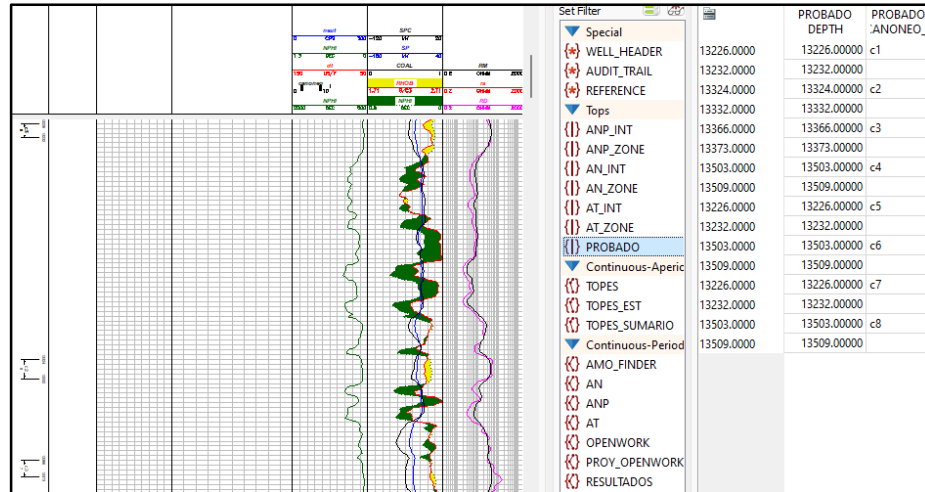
Set Filter

Special
WELL_HEADER
AUDIT_TRAIL
REFERENCE
Tops
ANP_INT
ANP_ZONE
AN_INT
AN_ZONE
AT_INT
AT_ZONE
PROBADO
Continuous-Aperic
TOPES
TOPES_EST
TOPES_SUMARIO
Continuous-Period
AMO_FINDER
AN
ANP
AT
OPENWORK
PROY_OPENWORK
RESULTADOS

| | PROBADO DEPTH | PROBADO ANONEO_ |
|---|---|---|
| 13226.0000 | 13226.00000 | c1 |
| 13232.0000 | 13232.00000 | |
| 13324.0000 | 13324.00000 | c2 |
| 13332.0000 | 13332.00000 | |
| 13366.0000 | 13366.00000 | c3 |
| 13373.0000 | 13373.00000 | |
| 13503.0000 | 13503.00000 | c4 |
| 13509.0000 | 13509.00000 | |
| 13226.0000 | 13226.00000 | c5 |
| 13232.0000 | 13232.00000 | |
| 13503.0000 | 13503.00000 | c6 |
| 13509.0000 | 13509.00000 | |
| 13226.0000 | 13226.00000 | c7 |
| 13232.0000 | 13232.00000 | |
| 13503.0000 | 13503.00000 | c8 |
| 13509.0000 | 13509.00000 | |

SPC
SP
COAL
RHOB
NPHI
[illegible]